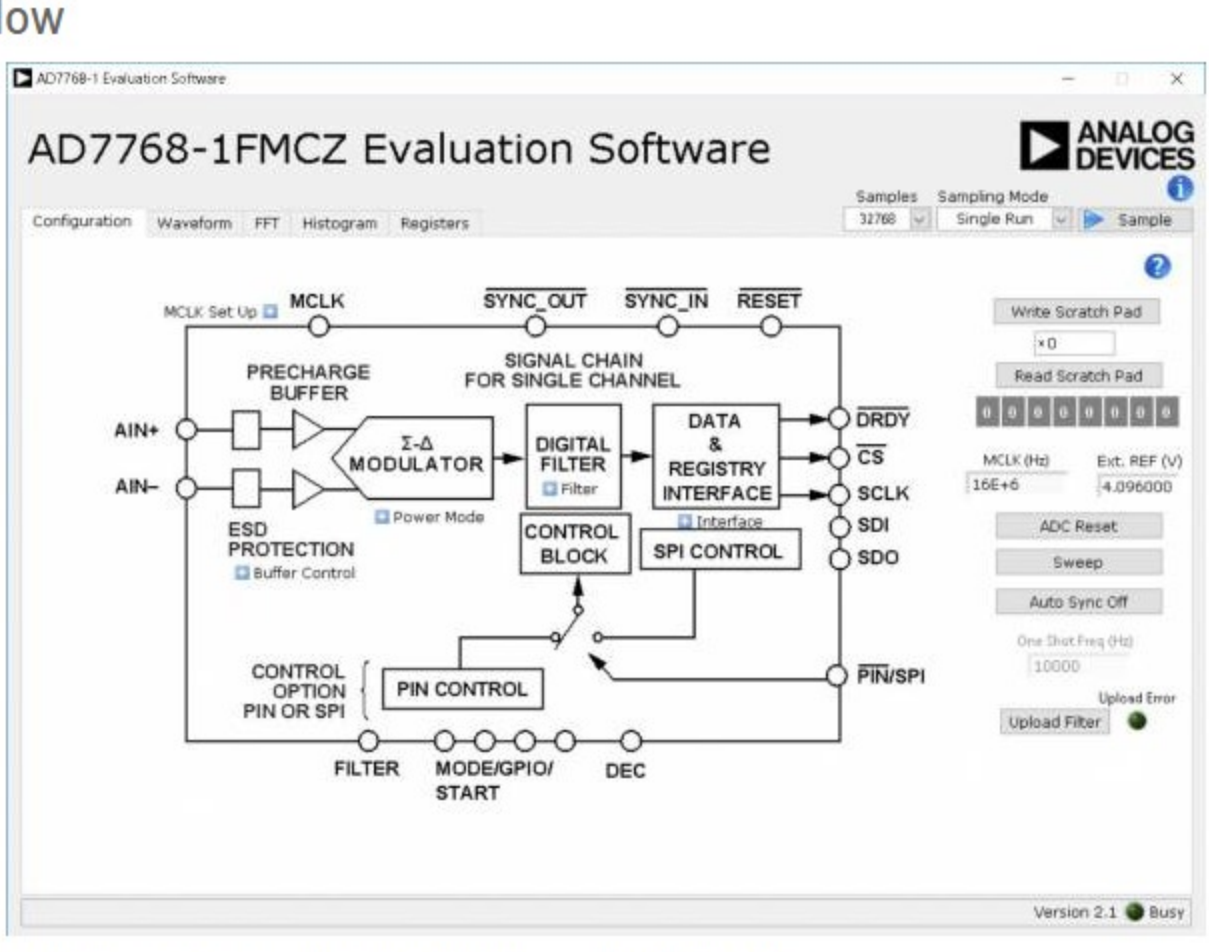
ow

AD7768-1 Evaluation Software

AD7768-1FMCZ Evaluation Software

ANALOG DEVICES

Samples Sampling Mode
32768 Single Run Sample

Configuration Waveform FFT Histogram Registers

MCLK Set Up MCLK $\overline{SYNC\_OUT}$ $\overline{SYNC\_IN}$ $\overline{RESET}$

SIGNAL CHAIN FOR SINGLE CHANNEL

PRECHARGE BUFFER

AIN+

AIN–

Σ-Δ MODULATOR

Power Mode

DIGITAL FILTER

Filter

DATA & REGISTRY INTERFACE

Interface

$\overline{DRDY}$

$\overline{CS}$

SCLK

SDI

SDO

ESD PROTECTION

Buffer Control

CONTROL BLOCK

SPI CONTROL

CONTROL OPTION PIN OR SPI

PIN CONTROL

$\overline{PIN}$/SPI

FILTER MODE/GPIO/ START DEC

Write Scratch Pad

x0

Read Scratch Pad

0 0 0 0 0 0 0 0

MCLK (Hz) Ext. REF (V)
16E+6 4.096000

ADC Reset

Sweep

Auto Sync Off

One Shot Freq (Hz)
10000

Upload Error

Upload Filter

Version 2.1 Busy